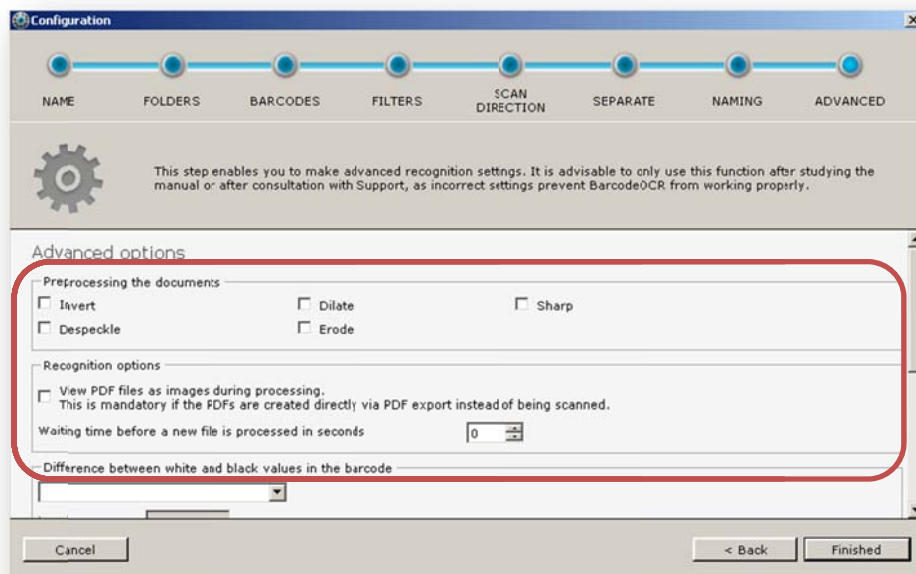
Configuration

NAME
FOLDERS
BARCODES
FILTERS
SCAN DIRECTION
SEPARATE
NAMING
ADVANCED

This step enables you to make advanced recognition settings. It is advisable to only use this function after studying the manual or after consultation with Support, as incorrect settings prevent BarcodeOCR from working properly.

Advanced options

Preprocessing the documents
Invert
Dilate
Sharp
Despeckle
Erode

Recognition options
View PDF files as images during processing.
This is mandatory if the PDFs are created directly via PDF export instead of being scanned.
Waiting time before a new file is processed in seconds
0

Difference between white and black values in the barcode

Cancel
< Back
Finished